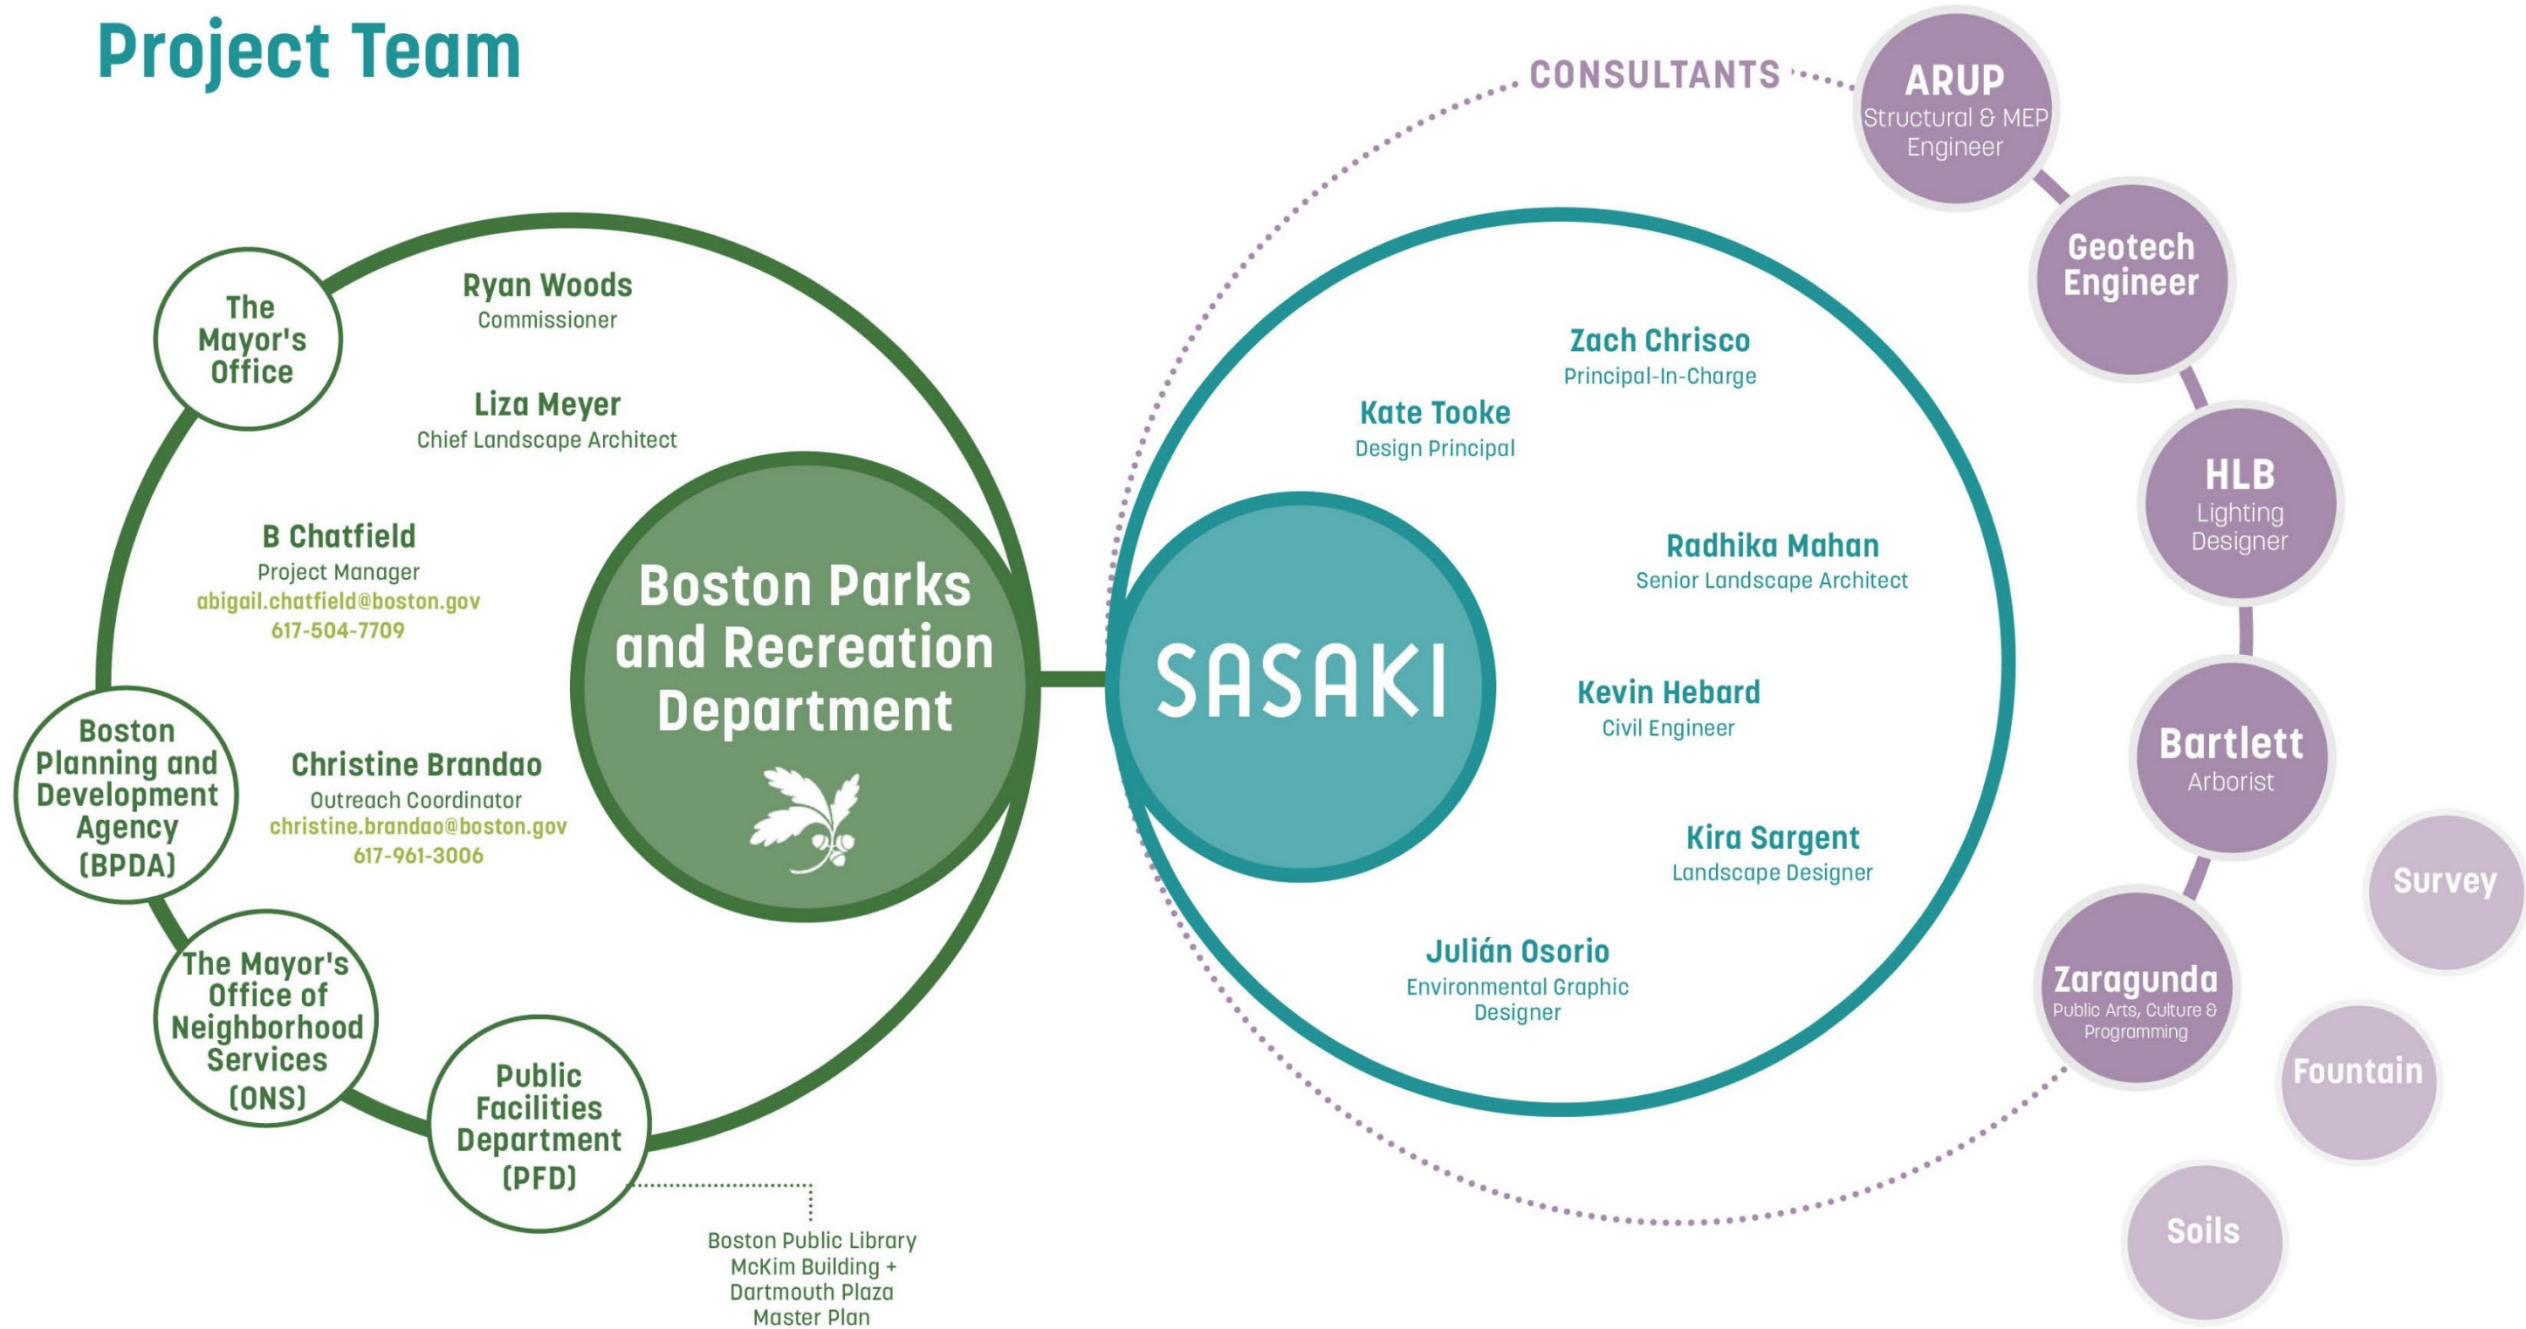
Project Team

The Mayor's Office

Ryan Woods
Commissioner

Liza Meyer
Chief Landscape Architect

B Chatfield
Project Manager
abigail.chatfield@boston.gov
617-504-7709

Boston Planning and Development Agency (BPDA)

Christine Brandao
Outreach Coordinator
christine.brandao@boston.gov
617-961-3006

The Mayor's Office of Neighborhood Services (ONS)

Public Facilities Department (PFD)

Boston Public Library McKim Building + Dartmouth Plaza Master Plan

Boston Parks and Recreation Department

SASAKI

Zach Chrisco
Principal-In-Charge

Kate Tooke
Design Principal

Radhika Mahan
Senior Landscape Architect

Kevin Hebard
Civil Engineer

Kira Sargent
Landscape Designer

Julián Osorio
Environmental Graphic Designer

CONSULTANTS

ARUP
Structural & MEP Engineer

Geotech Engineer

HLB
Lighting Designer

Bartlett
Arborist

Survey

Zaragunda
Public Arts, Culture & Programming

Fountain

Soils